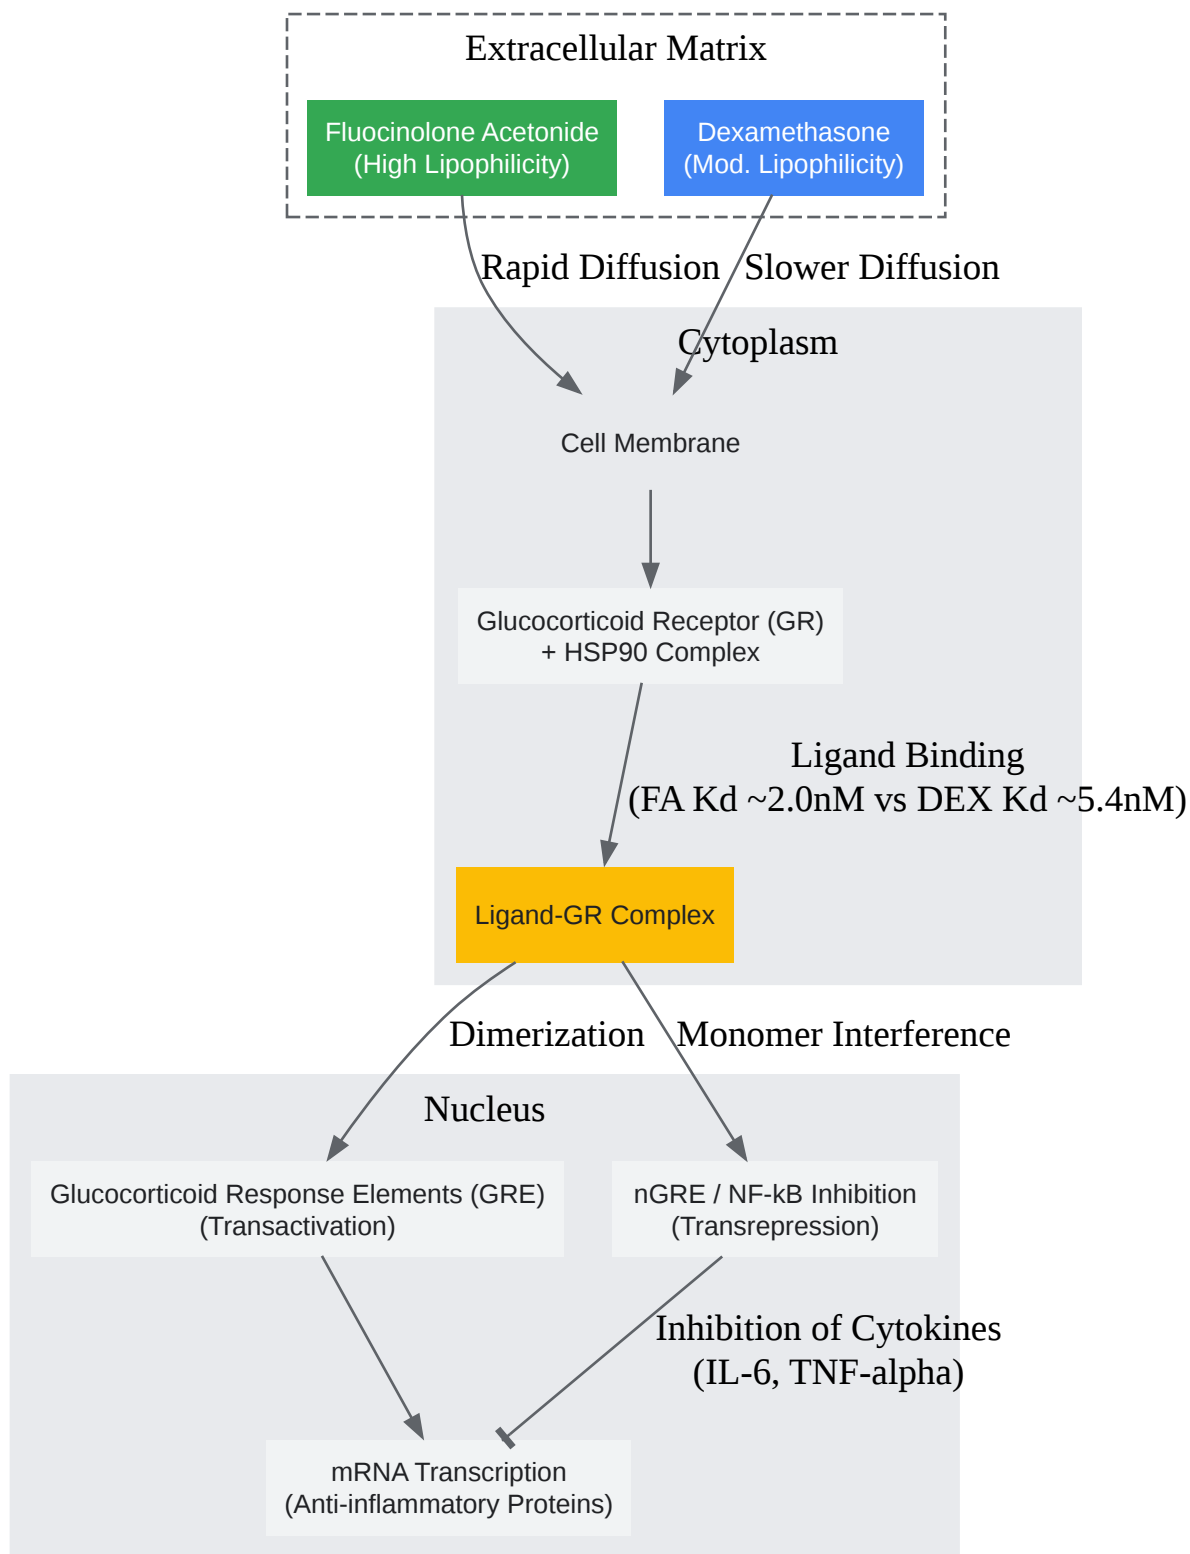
Extracellular Matrix

Fluocinolone Acetonide
(High Lipophilicity)

Dexamethasone
(Mod. Lipophilicity)

Rapid Diffusion

Slower Diffusion

Cytoplasm

Cell Membrane

Glucocorticoid Receptor (GR)
+ HSP90 Complex

Ligand Binding
(FA Kd ~2.0nM vs DEX Kd ~5.4nM)

Ligand-GR Complex

Dimerization

Monomer Interference

Nucleus

Glucocorticoid Response Elements (GRE)
(Transactivation)

nGRE / NF-kB Inhibition
(Transrepression)

Inhibition of Cytokines
(IL-6, TNF-alpha)

mRNA Transcription
(Anti-inflammatory Proteins)